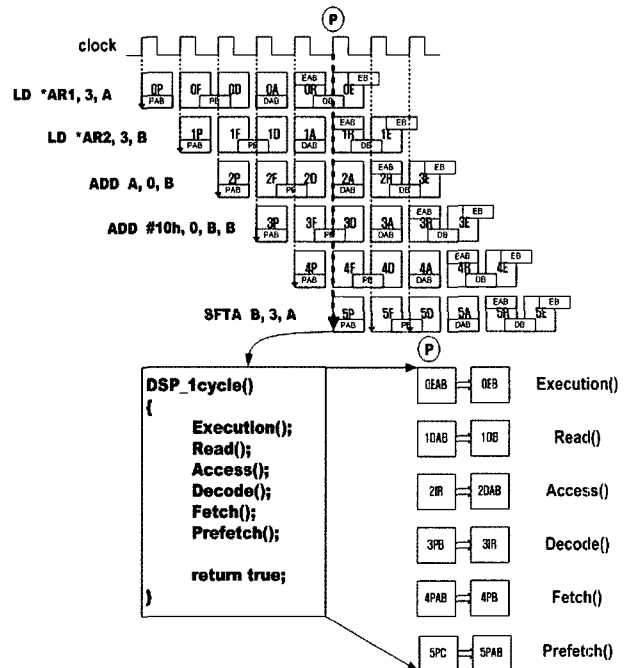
P

clock

LD *AR1, 3, A

0P PAB 0F PB 0D 0A DAB 0R EAB DB 0E EB

LD *AR2, 3, B

1P PAB 1F PB 1D 1A DAB 1R EAB DB 1E EB

ADD A, 0, B

2P PAB 2F PB 2D 2A DAB 2R EAB DB 2E EB

ADD #10h, 0, B, B

3P PAB 3F PB 3D 3A DAB 3R EAB DB 3E EB

4P PAB 4F PB 4D 4A DAB 4R EAB DB 4E EB

SFTA B, 3, A

5P PAB 5F PB 5D 5A DAB 5R EAB DB 5E EB

P

DSP_1cycle()
{
Execution();
Read();
Access();
Decode();
Fetch();
Prefetch();

return true;
}

0EAB 0EB Execution()

1DAB 1DB Read()

2IR 2DAB Access()

3PB 3IR Decode()

4PAB 4PB Fetch()

5PC 5PAB Prefetch()